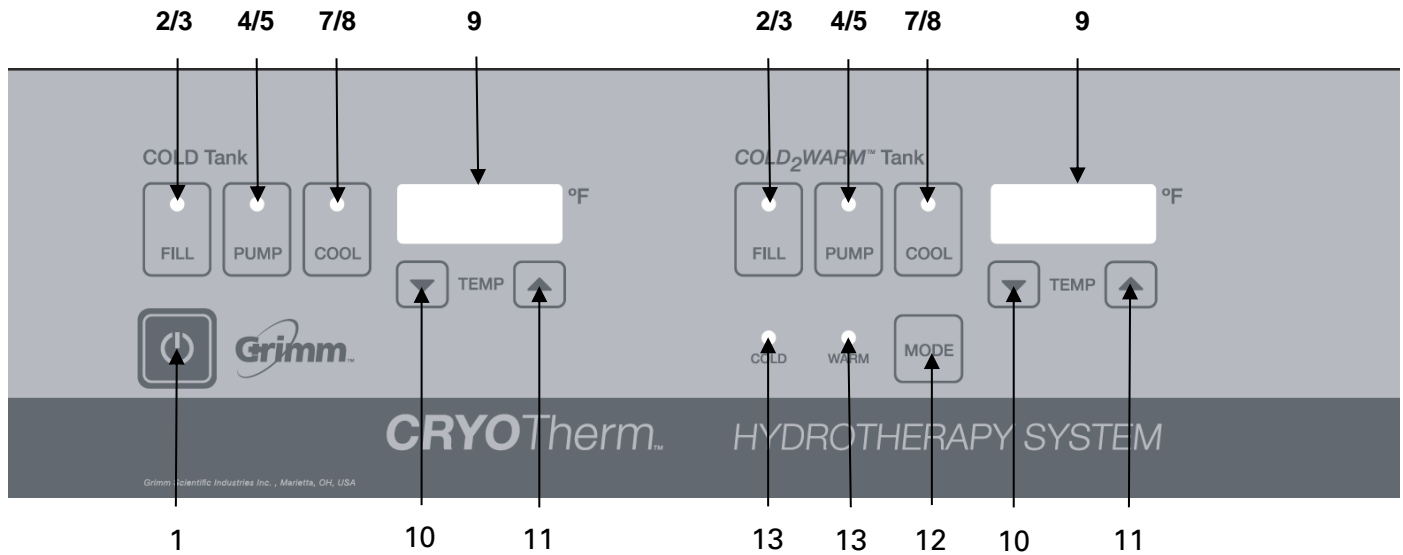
2/3 4/5 7/8 9 2/3 4/5 7/8 9

COLD Tank

FILL PUMP COOL

ºF

TEMP

Grimm™

COLD$_2$WARM™ Tank

FILL PUMP COOL

ºF

TEMP

COLD WARM MODE

CRYOTherm™ HYDROTHERAPY SYSTEM

Grimm Scientific Industries Inc. , Marietta, OH, USA

1 10 11 13 13 12 10 11